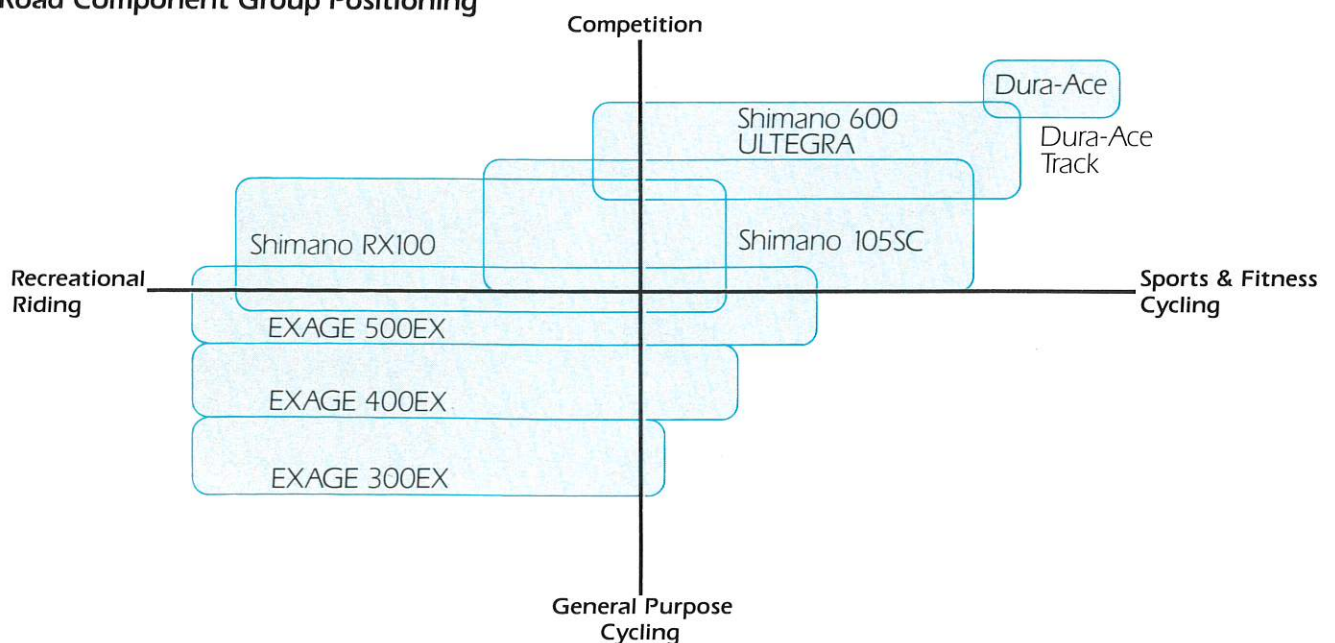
Road Component Group Positioning

Competition

Dura-Ace

Shimano 600 ULTEGRA

Dura-Ace Track

Shimano RX100

Shimano 105SC

Recreational Riding

Sports & Fitness Cycling

EXAGE 500EX

EXAGE 400EX

EXAGE 300EX

General Purpose Cycling